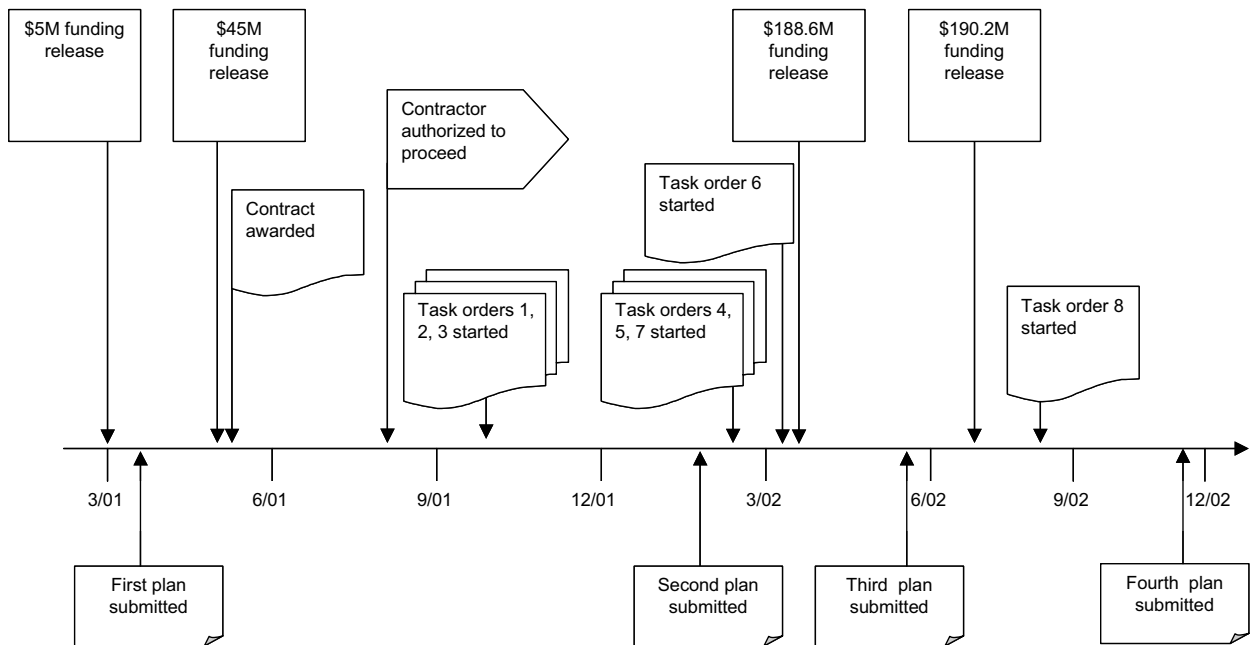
$5M funding release

$45M funding release

Contractor authorized to proceed

$188.6M funding release

$190.2M funding release

Contract awarded

Task order 6 started

Task orders 1, 2, 3 started

Task orders 4, 5, 7 started

Task order 8 started

3/01

6/01

9/01

12/01

3/02

6/02

9/02

12/02

First plan submitted

Second plan submitted

Third plan submitted

Fourth plan submitted